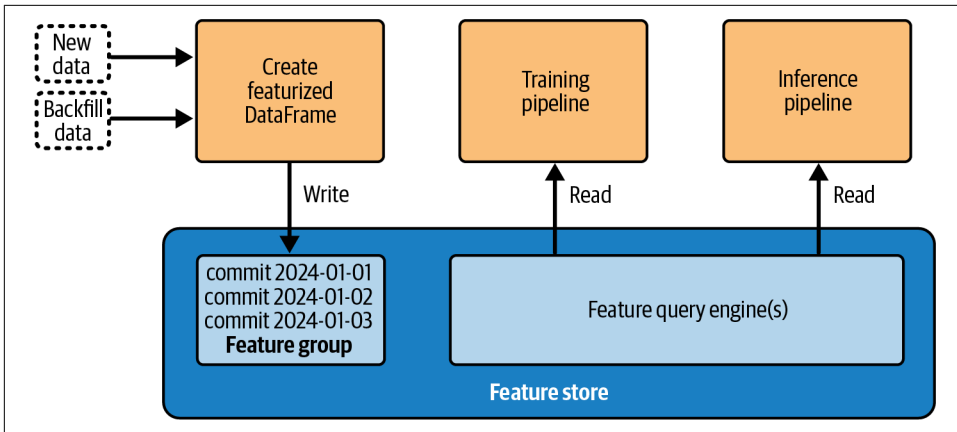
New data

Backfill data

Create featurized DataFrame

Training pipeline

Inference pipeline

Write

Read

Read

commit 2024-01-01
commit 2024-01-02
commit 2024-01-03
**Feature group**

Feature query engine(s)

**Feature store**